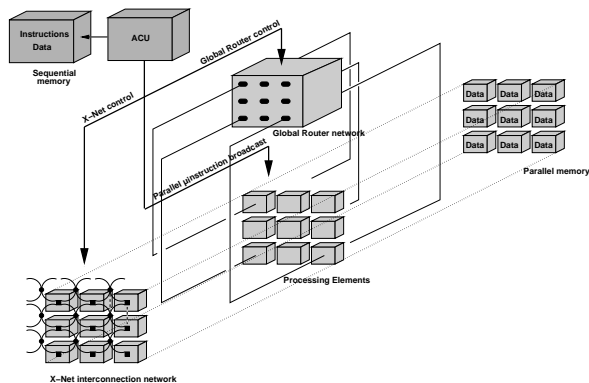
Instructions
Data

ACU

Sequential memory

Global Router control

X-Net control

Global Router network

Parallel pinstruction broadcast

Data Data Data
Data Data Data
Data Data Data

Parallel memory

Processing Elements

X-Net interconnection network